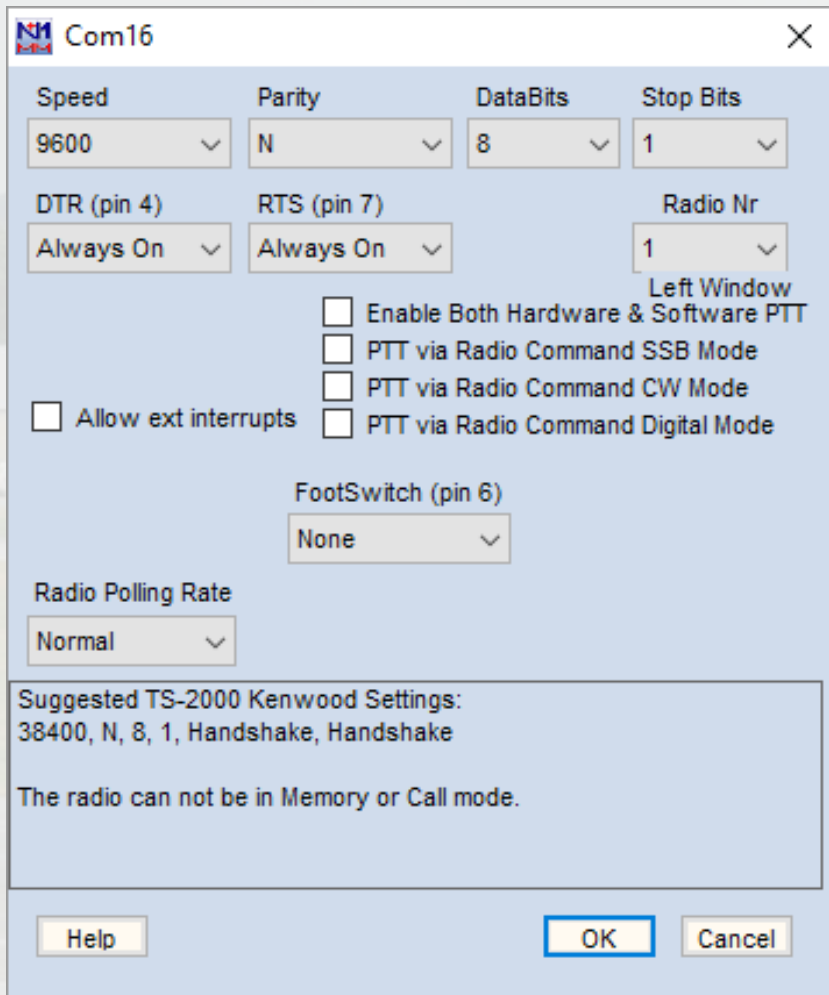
Com16

Speed
9600

Parity
N

DataBits
8

Stop Bits
1

DTR (pin 4)
Always On

RTS (pin 7)
Always On

Radio Nr
1

Left Window

Enable Both Hardware & Software PTT
PTT via Radio Command SSB Mode
PTT via Radio Command CW Mode
Allow ext interrupts
PTT via Radio Command Digital Mode

FootSwitch (pin 6)
None

Radio Polling Rate
Normal

Suggested TS-2000 Kenwood Settings:
38400, N, 8, 1, Handshake, Handshake

The radio can not be in Memory or Call mode.

Help
OK
Cancel